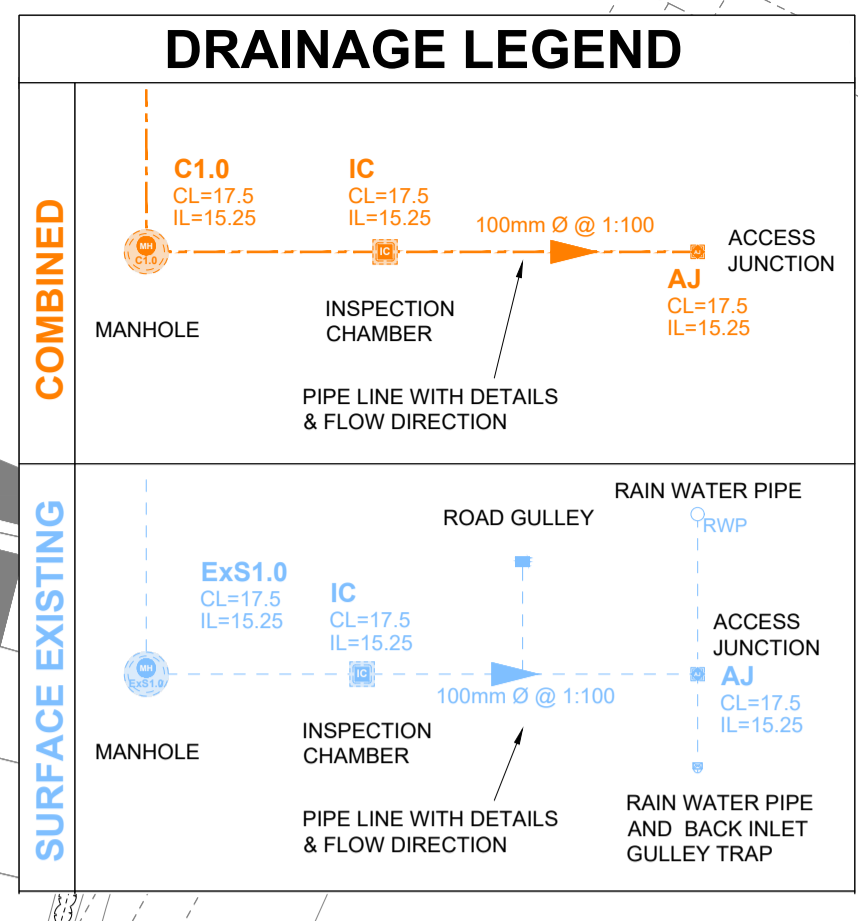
DRAINAGE LEGEND

COMBINED

C1.0
CL=17.5
IL=15.25

IC
CL=17.5
IL=15.25

100mm Ø @ 1:100

ACCESS JUNCTION

AJ
CL=17.5
IL=15.25

MH
C1.0

IC

MANHOLE

INSPECTION CHAMBER

PIPE LINE WITH DETAILS & FLOW DIRECTION

SURFACE EXISTING

RAIN WATER PIPE

RWP

ROAD GULLEY

ExS1.0
CL=17.5
IL=15.25

IC
CL=17.5
IL=15.25

ACCESS JUNCTION

AJ
CL=17.5
IL=15.25

MH
ExS1.0

IC

100mm Ø @ 1:100

MANHOLE

INSPECTION CHAMBER

PIPE LINE WITH DETAILS & FLOW DIRECTION

RAIN WATER PIPE AND BACK INLET GULLEY TRAP